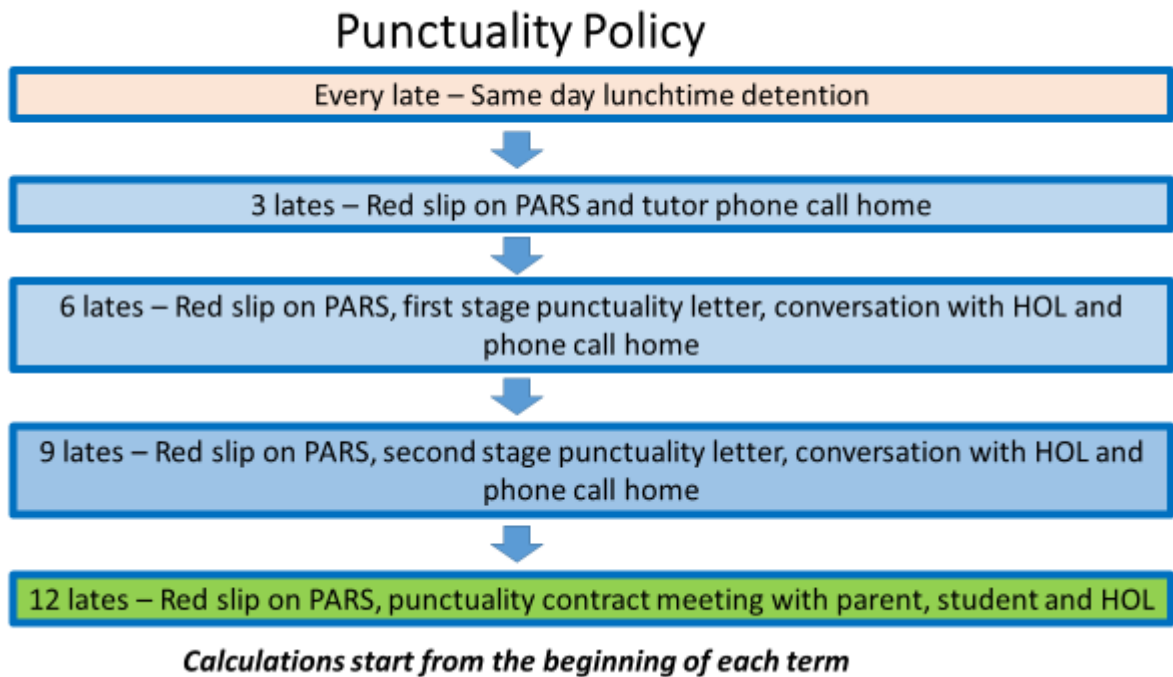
Punctuality Policy

Every late – Same day lunchtime detention

3 lates – Red slip on PARS and tutor phone call home

6 lates – Red slip on PARS, first stage punctuality letter, conversation with HOL and phone call home

9 lates – Red slip on PARS, second stage punctuality letter, conversation with HOL and phone call home

12 lates – Red slip on PARS, punctuality contract meeting with parent, student and HOL

Calculations start from the beginning of each term